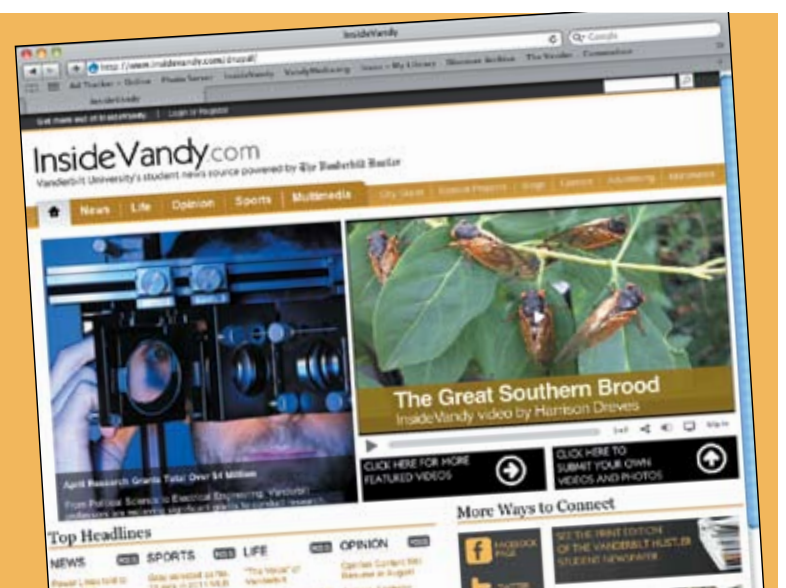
InsideVandy

http://www.insidevandy.com/drupal/

Q- Google

Get more out of InsideVandy | Login or Register

InsideVandy.com

Vanderbilt University's student news source powered by The Vanderbilt Hustler

News | Life | Opinion | Sports | Multimedia

The Great Southern Brood

InsideVandy video by Harrison Dreves

April Research Grants Total Over $4 Million

From Political Science to Electrical Engineering, Vanderbilt

CLICK HERE FOR MORE FEATURED VIDEOS

CLICK HERE TO SUBMIT YOUR OWN VIDEOS AND PHOTOS

Top Headlines

NEWS

SPORTS

LIFE

OPINION

More Ways to Connect

FACEBOOK PAGE

SEE THE PRINT EDITION OF THE VANDERBILT HUSTLER STUDENT NEWSPAPER